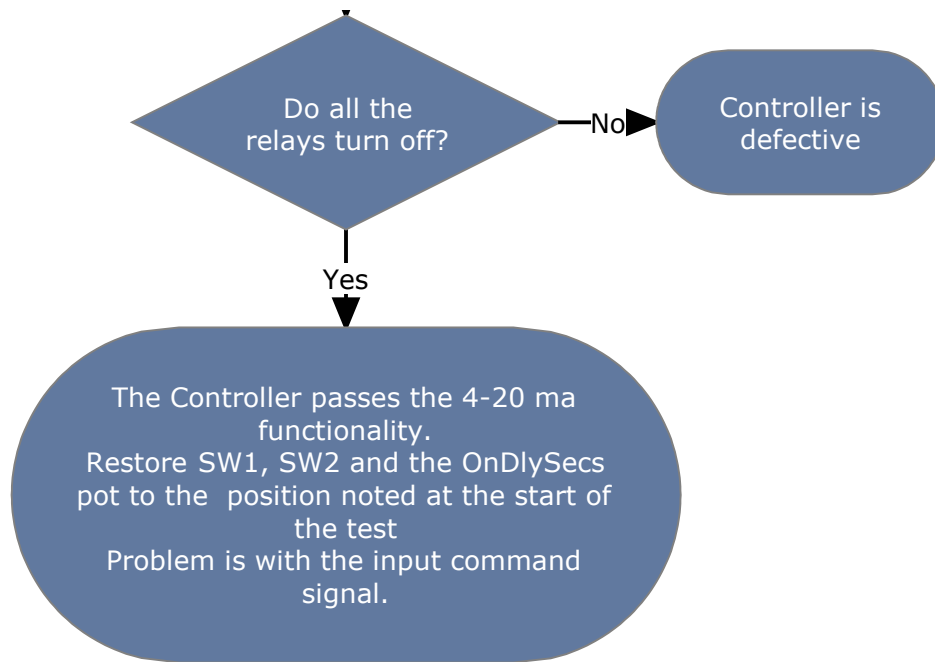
Do all the relays turn off?

No

Controller is defective

Yes

The Controller passes the 4-20 ma functionality.
Restore SW1, SW2 and the OnDlySecs pot to the position noted at the start of the test
Problem is with the input command signal.